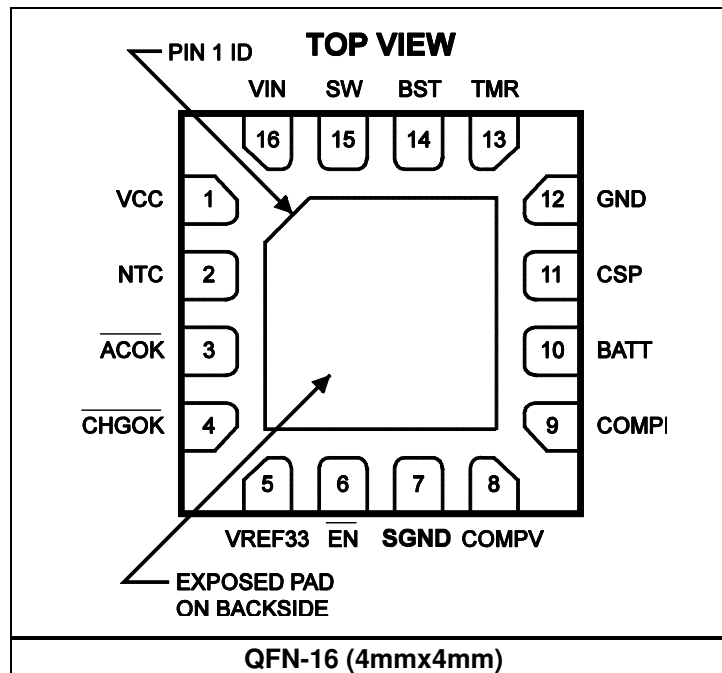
PIN 1 ID

TOP VIEW

VIN SW BST TMR

16 15 14 13

VCC 1

NTC 2

$\overline{ACOK}$ 3

$\overline{CHGOK}$ 4

12 GND

11 CSP

10 BATT

9 COMPI

5 6 7 8

VREF33 $\overline{EN}$ SGND COMPV

EXPOSED PAD ON BACKSIDE

QFN-16 (4mmx4mm)